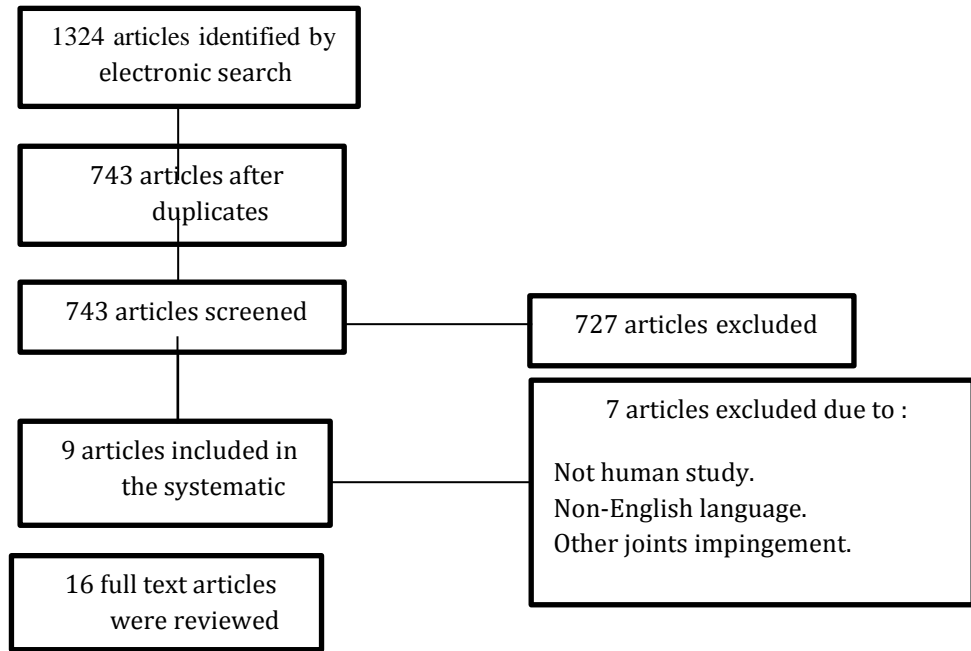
1324 articles identified by electronic search

743 articles after duplicates

743 articles screened

727 articles excluded

7 articles excluded due to :

Not human study.
Non-English language.
Other joints impingement.

9 articles included in the systematic

16 full text articles were reviewed